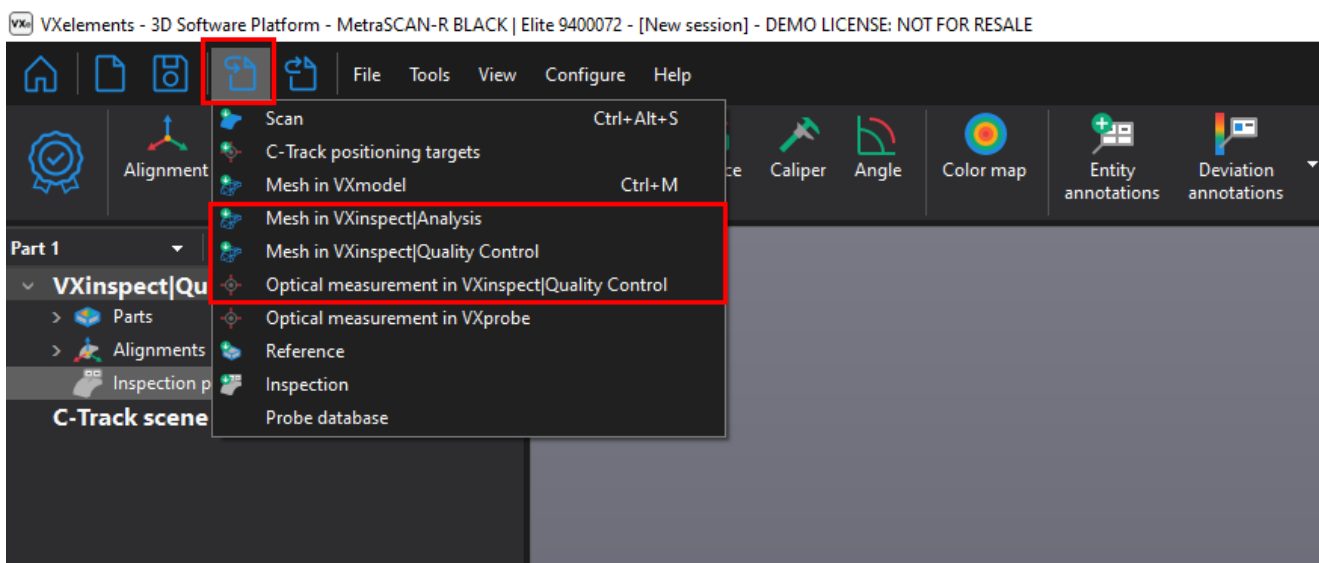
VXelements - 3D Software Platform - MetraSCAN-R BLACK | Elite 9400072 - [New session] - DEMO LICENSE: NOT FOR RESALE

File Tools View Configure Help

Alignment

Scan Ctrl+Alt+S
C-Track positioning targets
Mesh in VXmodel Ctrl+M
Mesh in VXinspect|Analysis
Mesh in VXinspect|Quality Control
Optical measurement in VXinspect|Quality Control
Optical measurement in VXprobe
Reference
Inspection
Probe database

ce Caliper Angle Color map Entity annotations Deviation annotations

Part 1
VXinspect|Qu
Parts
Alignments
Inspection p
C-Track scene